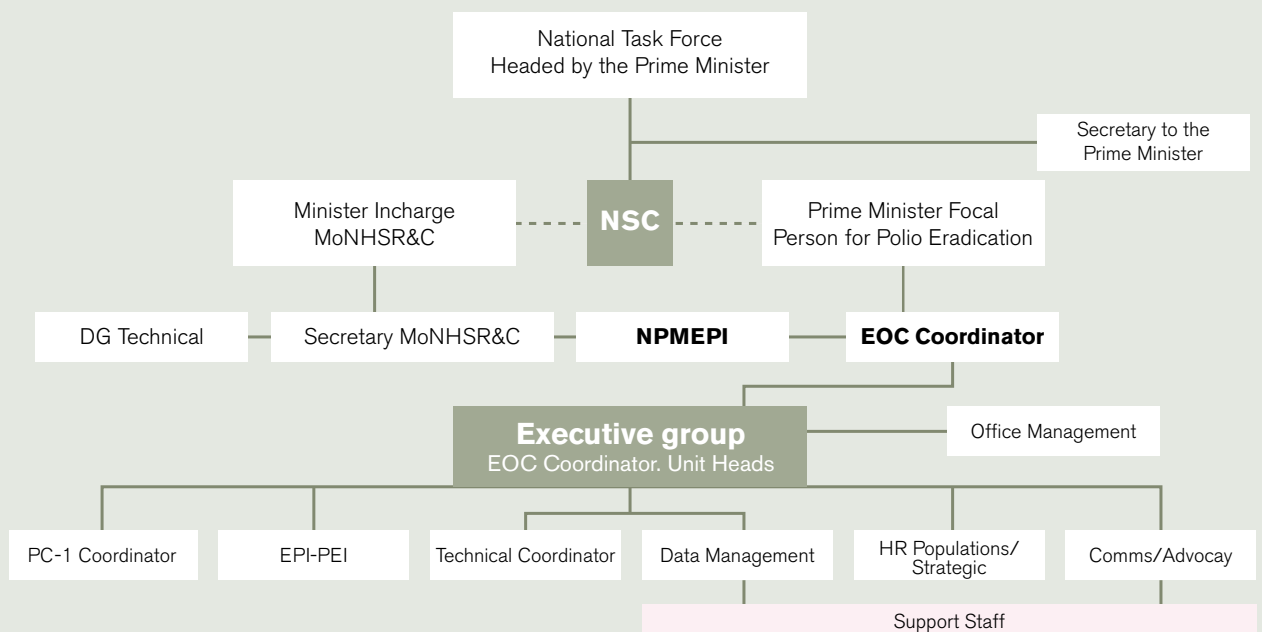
National Task Force
Headed by the Prime Minister

Secretary to the Prime Minister

Minister Incharge MoNHSR&C

NSC

Prime Minister Focal Person for Polio Eradication

DG Technical

Secretary MoNHSR&C

NPMEPI

EOC Coordinator

Executive group
EOC Coordinator. Unit Heads

Office Management

PC-1 Coordinator

EPI-PEI

Technical Coordinator

Data Management

HR Populations/ Strategic

Comms/Advocay

Support Staff